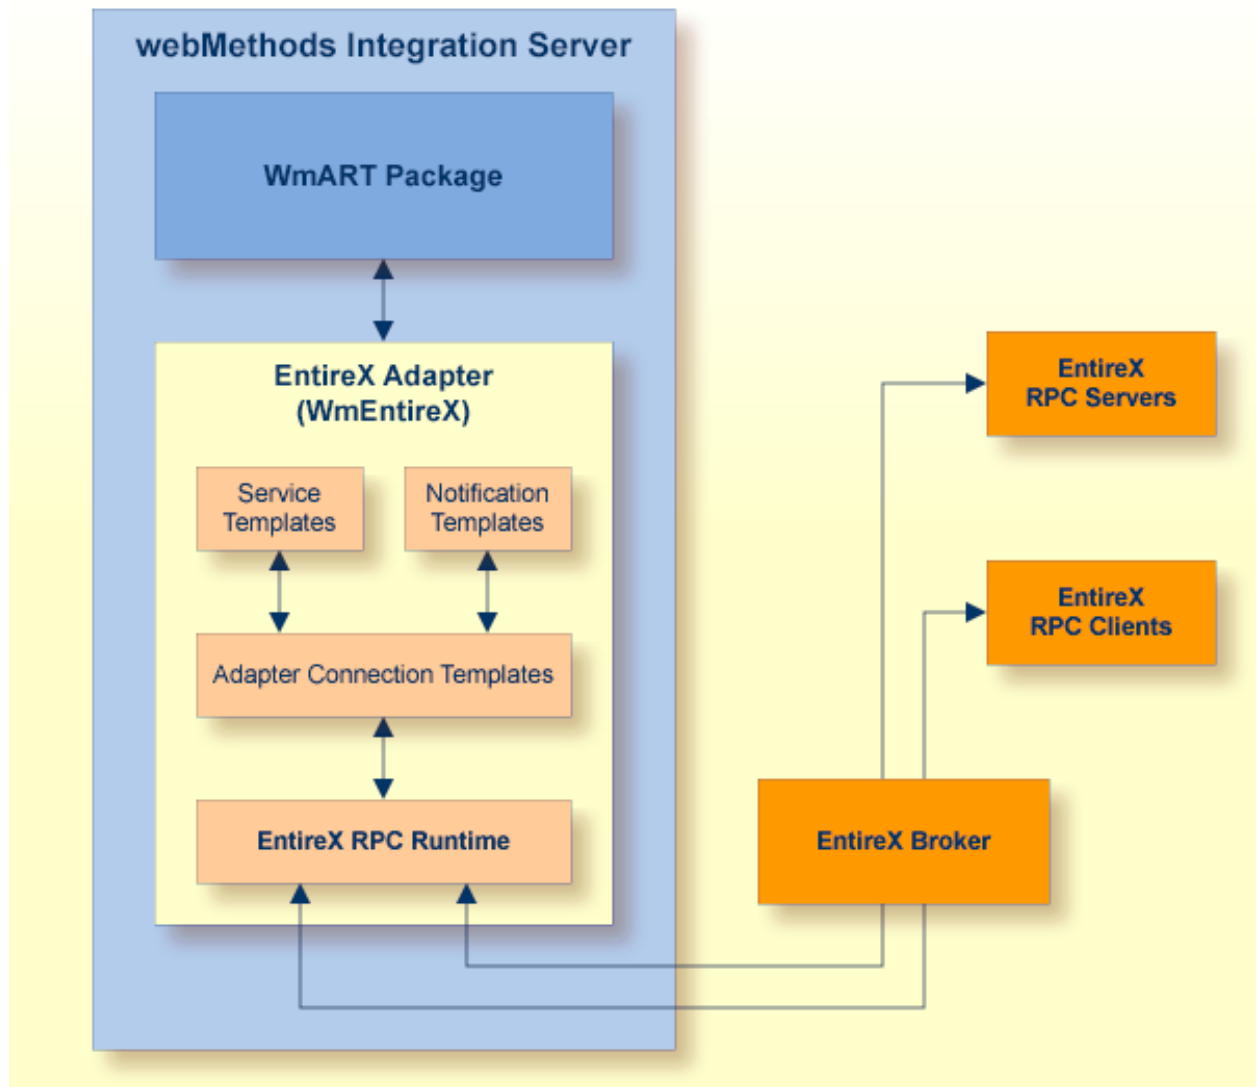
webMethods Integration Server

WmART Package

EntireX Adapter (WmEntireX)

Service Templates

Notification Templates

Adapter Connection Templates

EntireX RPC Runtime

EntireX RPC Servers

EntireX RPC Clients

EntireX Broker